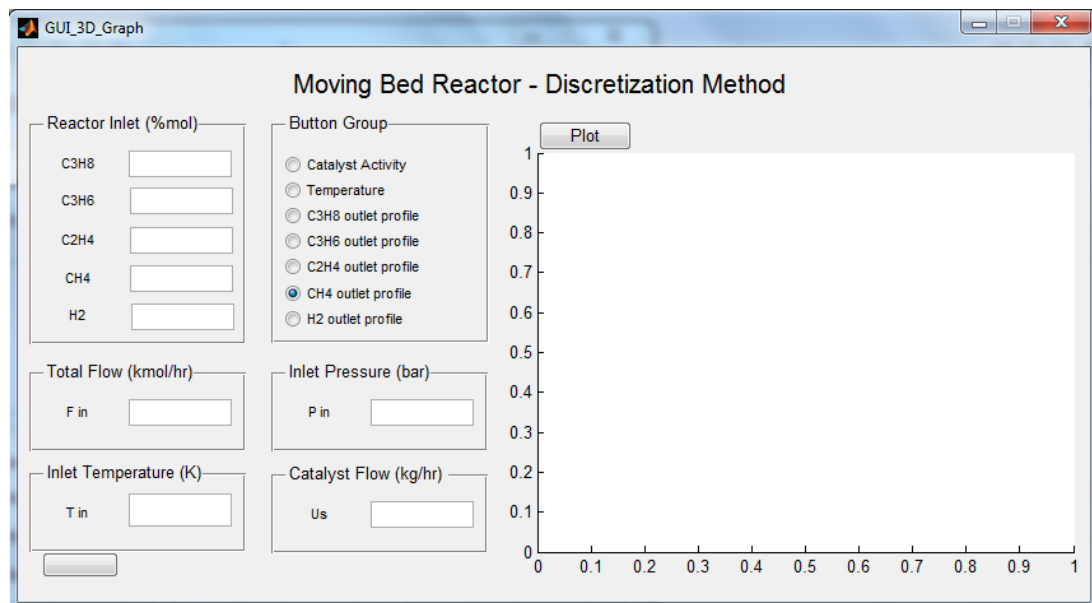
GUI_3D_Graph

Moving Bed Reactor - Discretization Method

Reactor Inlet (%mol)
C3H8
C3H6
C2H4
CH4
H2

Button Group
Catalyst Activity
Temperature
C3H8 outlet profile
C3H6 outlet profile
C2H4 outlet profile
CH4 outlet profile
H2 outlet profile

Plot

1
0.9
0.8
0.7
0.6
0.5
0.4
0.3
0.2
0.1
0

0 0.1 0.2 0.3 0.4 0.5 0.6 0.7 0.8 0.9 1

Total Flow (kmol/hr)
F in

Inlet Pressure (bar)
P in

Inlet Temperature (K)
T in

Catalyst Flow (kg/hr)
Us